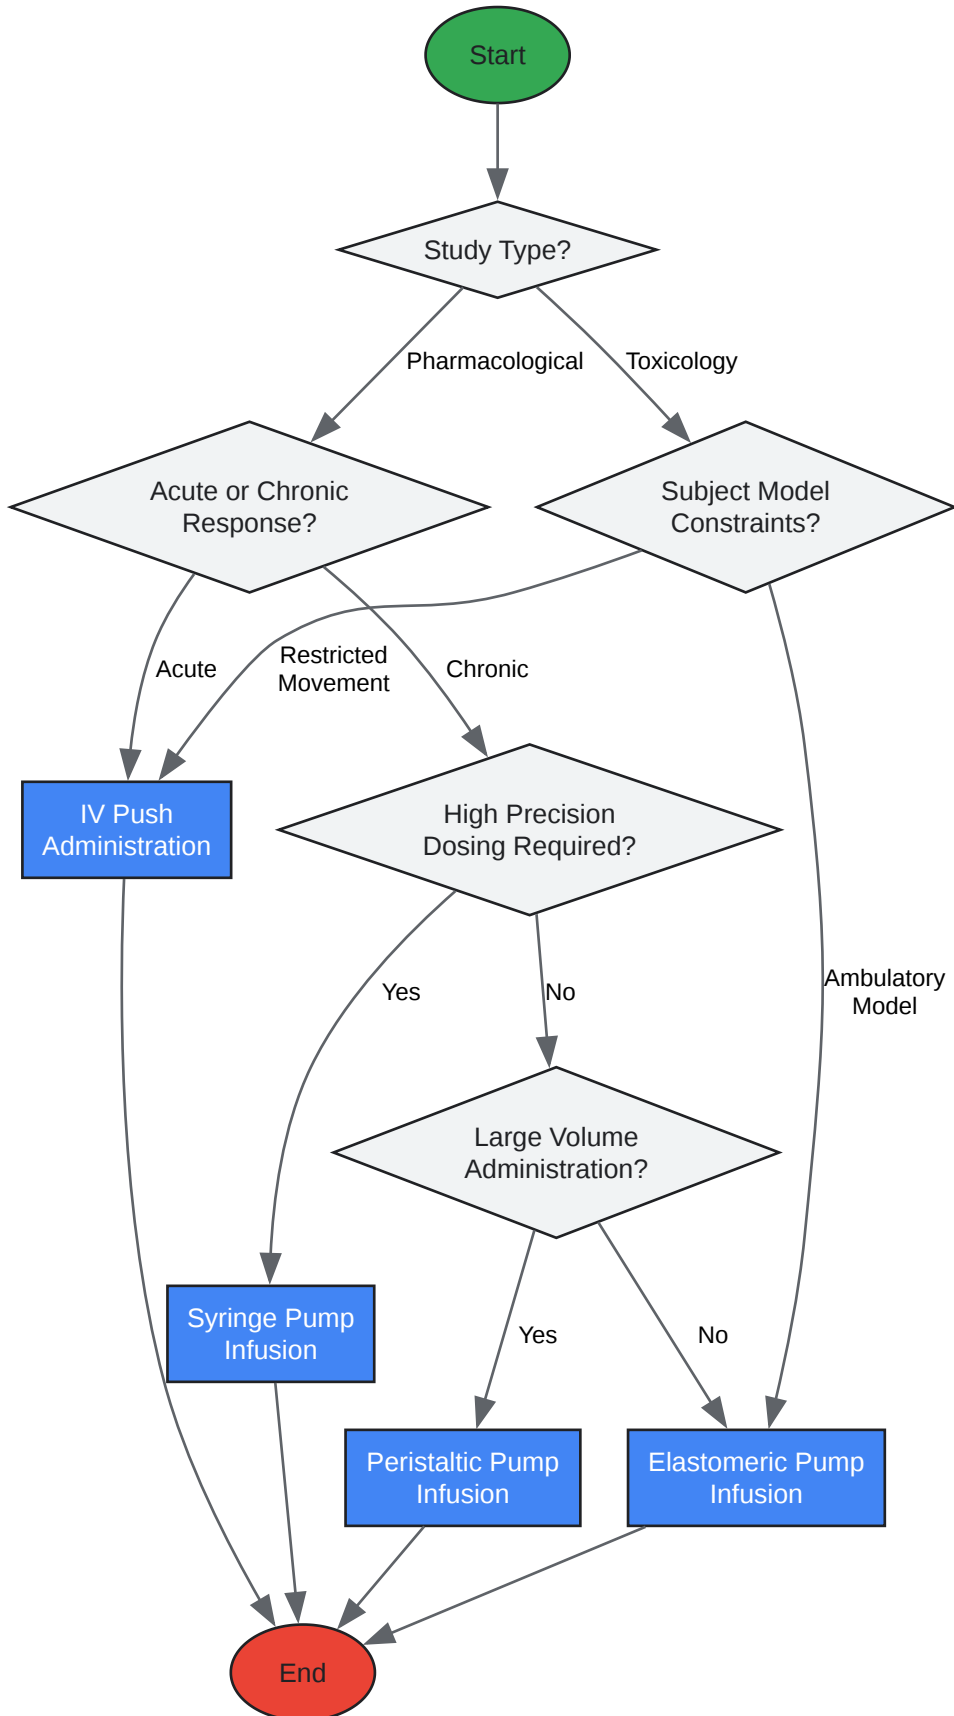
Start

Study Type?

Pharmacological

Toxicology

Acute or Chronic Response?

Subject Model Constraints?

Acute

Restricted Movement

Chronic

IV Push Administration

High Precision Dosing Required?

Yes

No

Ambulatory Model

Large Volume Administration?

Syringe Pump Infusion

Yes

No

Peristaltic Pump Infusion

Elastomeric Pump Infusion

End